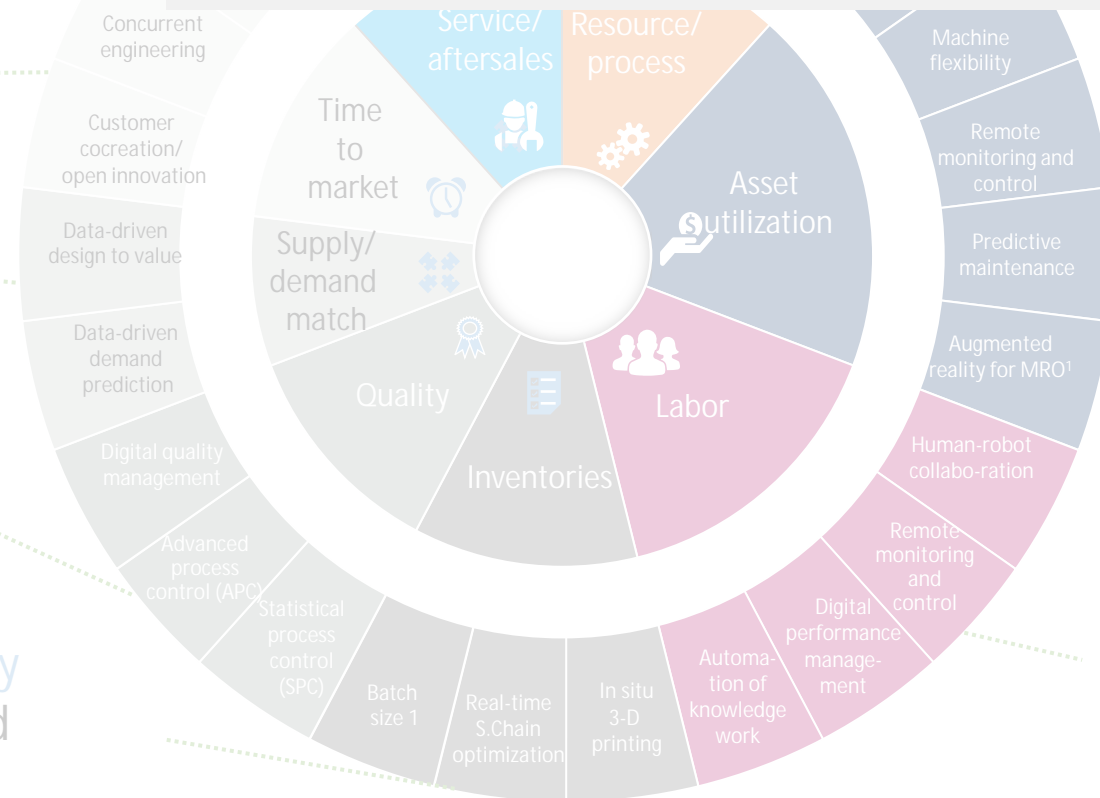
Concurrent engineering

Customer cocreation/ open innovation

Data-driven design to value

Data-driven demand prediction

Digital quality management

Advanced process control (APC)

Statistical process control (SPC)

Batch size 1

Real-time S.Chain optimization

In situ 3-D printing

Automation of knowledge work

Digital performance management

Remote monitoring and control

Human-robot collabo-ration

Augmented reality for MRO¹

Predictive maintenance

Remote monitoring and control

Machine flexibility

Service/ aftersales

Resource/ process

Time to market

Supply/ demand match

Quality

Inventories

Labor

Asset utilization

y
d